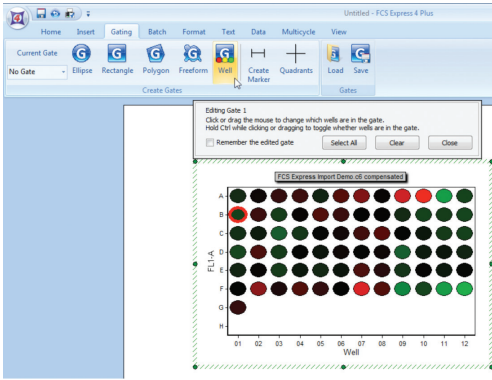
Untitled - FCS Express 4 Plus

Home Insert Gating Batch Format Text Data Multicycle View

Current Gate
No Gate

Ellipse Rectangle Polygon Freeform Well Create Marker Quadrants

Create Gates

Load Save

Gates

Editing Gate 1
Click or drag the mouse to change which wells are in the gate.
Hold Ctrl while clicking or dragging to toggle whether wells are in the gate.

Remember the edited gate

Select All Clear Close

FCS Express Import Demo c6 compensated

A
B
C
D
E
F
G
H

FL1-A

01 02 03 04 05 06 07 08 09 10 11 12
Well